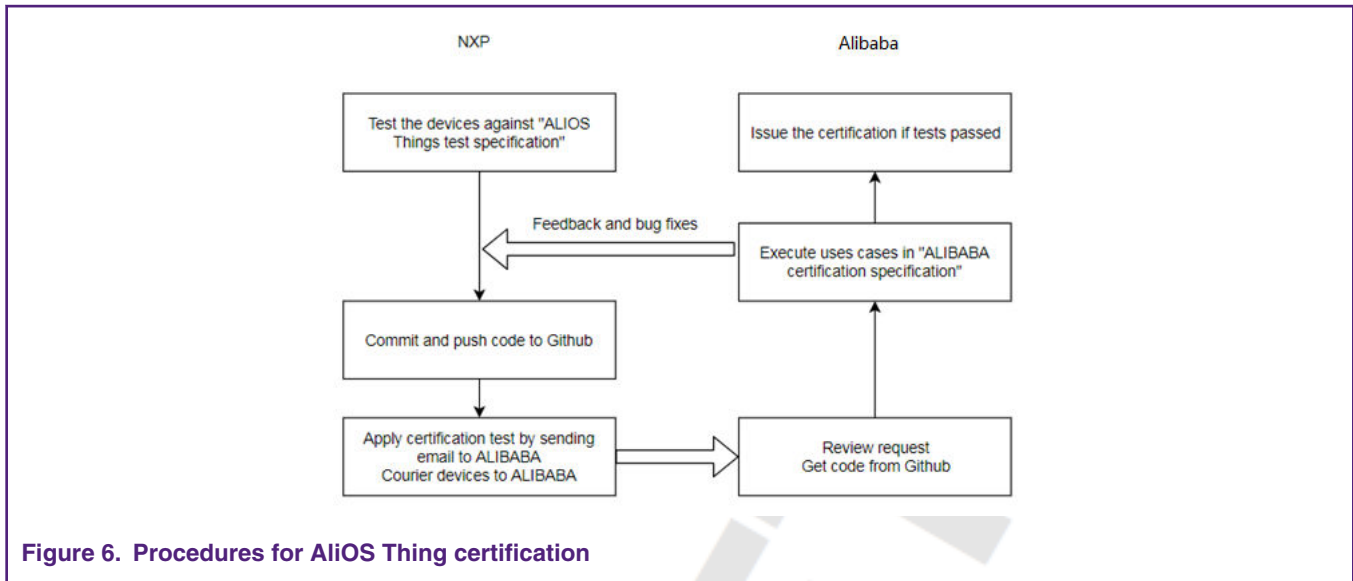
NXP

Alibaba

Test the devices against "ALIOS Things test specification"

Issue the certification if tests passed

Feedback and bug fixes

Execute uses cases in "ALIBABA certification specification"

Commit and push code to Github

Apply certification test by sending email to ALIBABA
Courier devices to ALIBABA

Review request
Get code from Github

Figure 6. Procedures for AliOS Thing certification